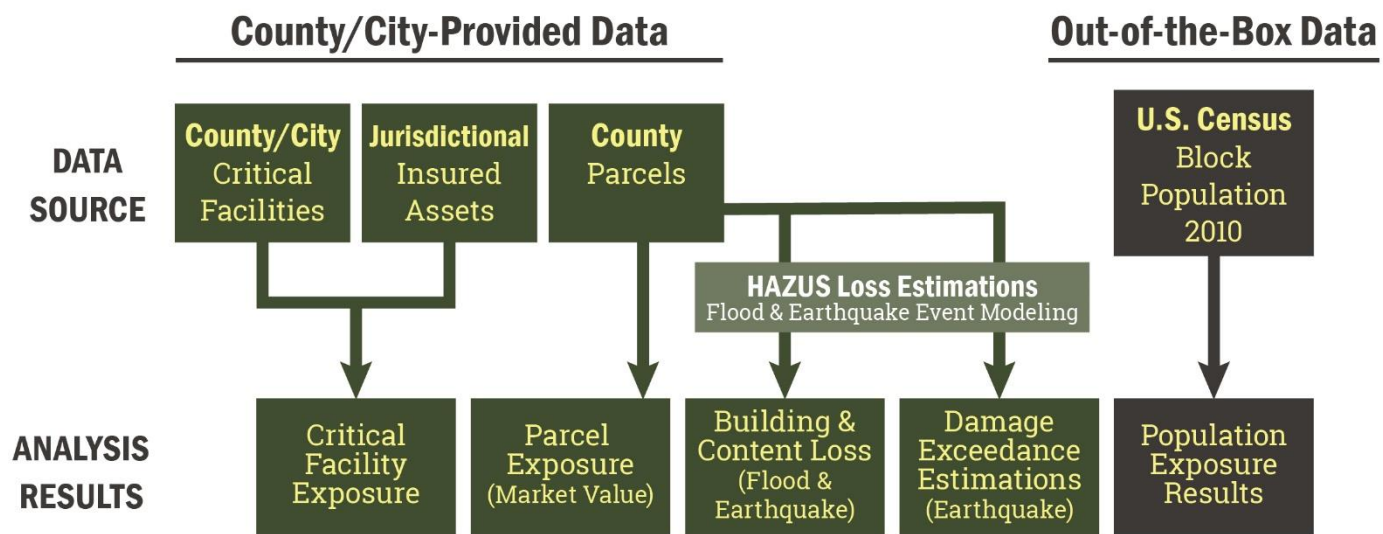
County/City-Provided Data

Out-of-the-Box Data

DATA SOURCE

County/City Critical Facilities

Jurisdictional Insured Assets

County Parcels

U.S. Census Block Population 2010

HAZUS Loss Estimations
Flood & Earthquake Event Modeling

ANALYSIS RESULTS

Critical Facility Exposure

Parcel Exposure (Market Value)

Building & Content Loss (Flood & Earthquake)

Damage Exceedance Estimations (Earthquake)

Population Exposure Results